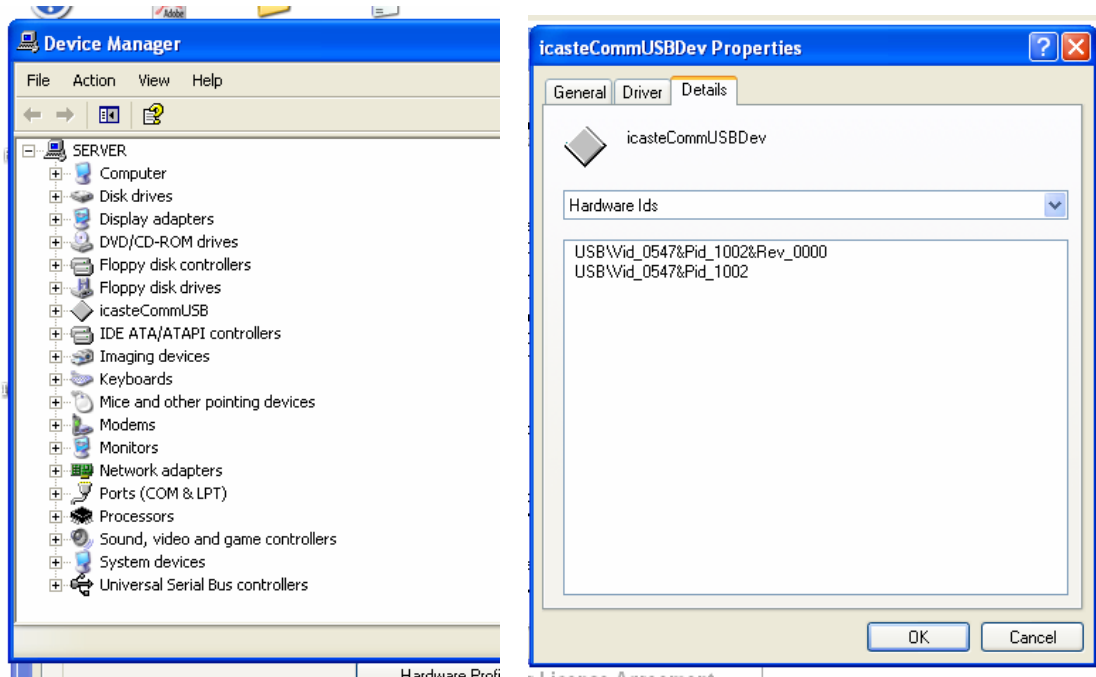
Adobe

Device Manager

File Action View Help

SERVER
Computer
Disk drives
Display adapters
DVD/CD-ROM drives
Floppy disk controllers
Floppy disk drives
icasteCommUSB
IDE ATA/ATAPI controllers
Imaging devices
Keyboards
Mice and other pointing devices
Modems
Monitors
Network adapters
Ports (COM & LPT)
Processors
Sound, video and game controllers
System devices
Universal Serial Bus controllers

Hardware Profi

icasteCommUSBDev Properties

General Driver Details

icasteCommUSBDev

Hardware Ids

USB\Vid_0547&Pid_1002&Rev_0000
USB\Vid_0547&Pid_1002

OK Cancel

License Agreement